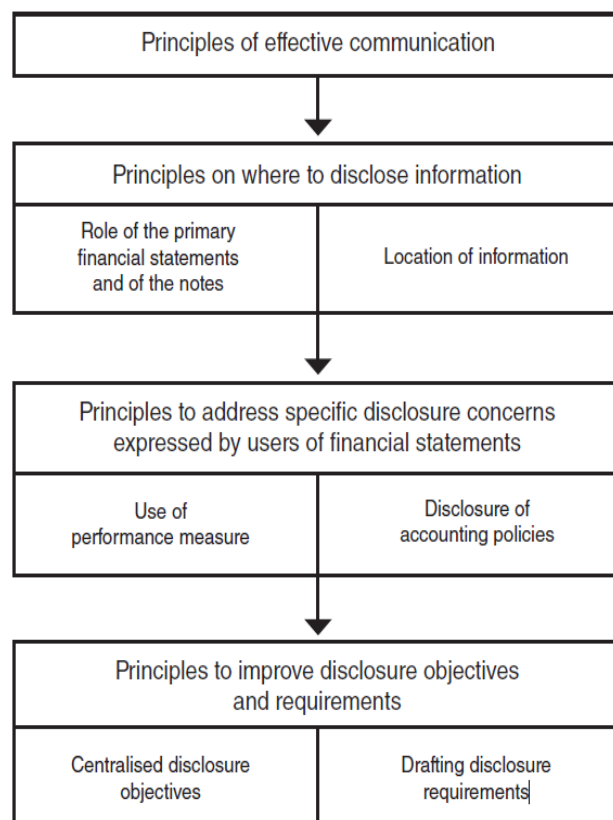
Principles of effective communication

Principles on where to disclose information

Role of the primary financial statements and of the notes

Location of information

Principles to address specific disclosure concerns expressed by users of financial statements

Use of performance measure

Disclosure of accounting policies

Principles to improve disclosure objectives and requirements

Centralised disclosure objectives

Drafting disclosure requirements